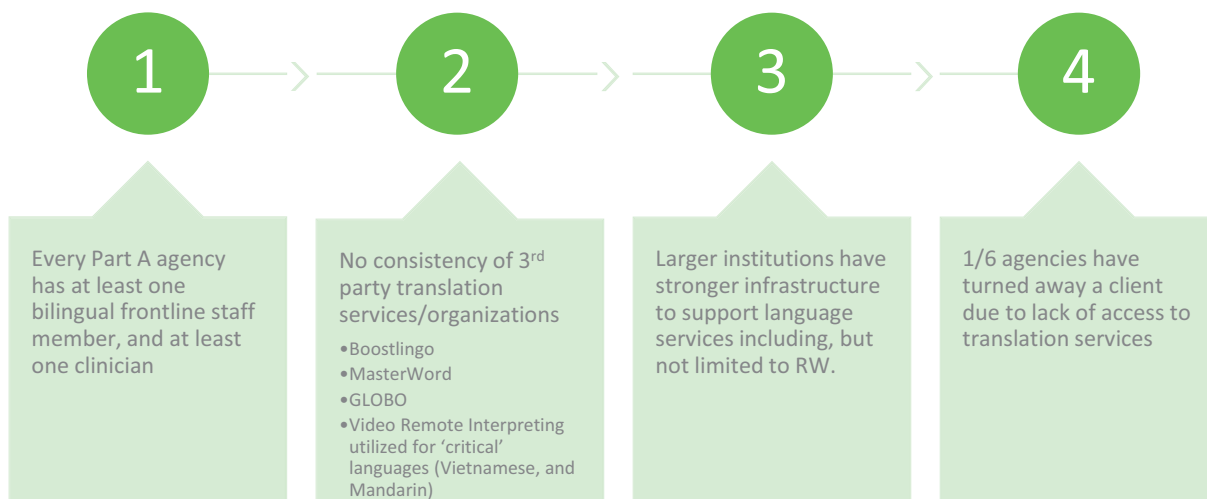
1

2

3

4

Every Part A agency has at least one bilingual frontline staff member, and at least one clinician

No consistency of 3$^{rd}$ party translation services/organizations

•Boostlingo
•MasterWord
•GLOBO
•Video Remote Interpreting utilized for 'critical' languages (Vietnamese, and Mandarin)

Larger institutions have stronger infrastructure to support language services including, but not limited to RW.

1/6 agencies have turned away a client due to lack of access to translation services